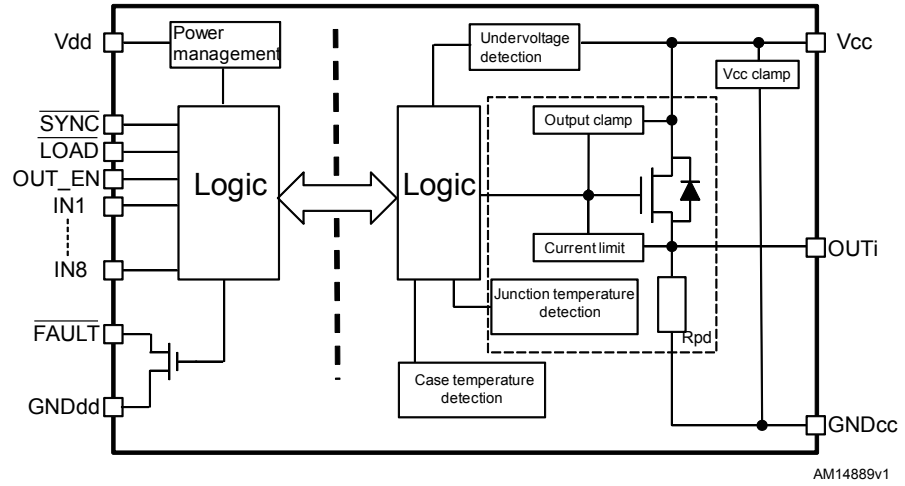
Vdd
Power management
$\overline{SYNC}$
$\overline{LOAD}$
OUT_EN
IN1
IN8
Logic
$\overline{FAULT}$
GNDdd
Logic
Undervoltage detection
Output clamp
Current limit
Junction temperature detection
Case temperature detection
Rpd
Vcc clamp
Vcc
OUTi
GNDcc
AM14889v1